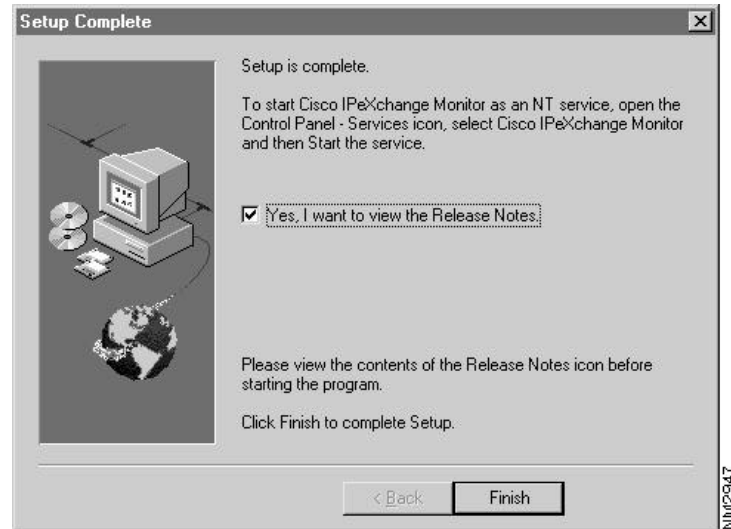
Setup Complete

Setup is complete.

To start Cisco IPeXchange Monitor as an NT service, open the Control Panel - Services icon, select Cisco IPeXchange Monitor and then Start the service.

Yes, I want to view the Release Notes.

Please view the contents of the Release Notes icon before starting the program.

Click Finish to complete Setup.

< Back

Finish

NM02947